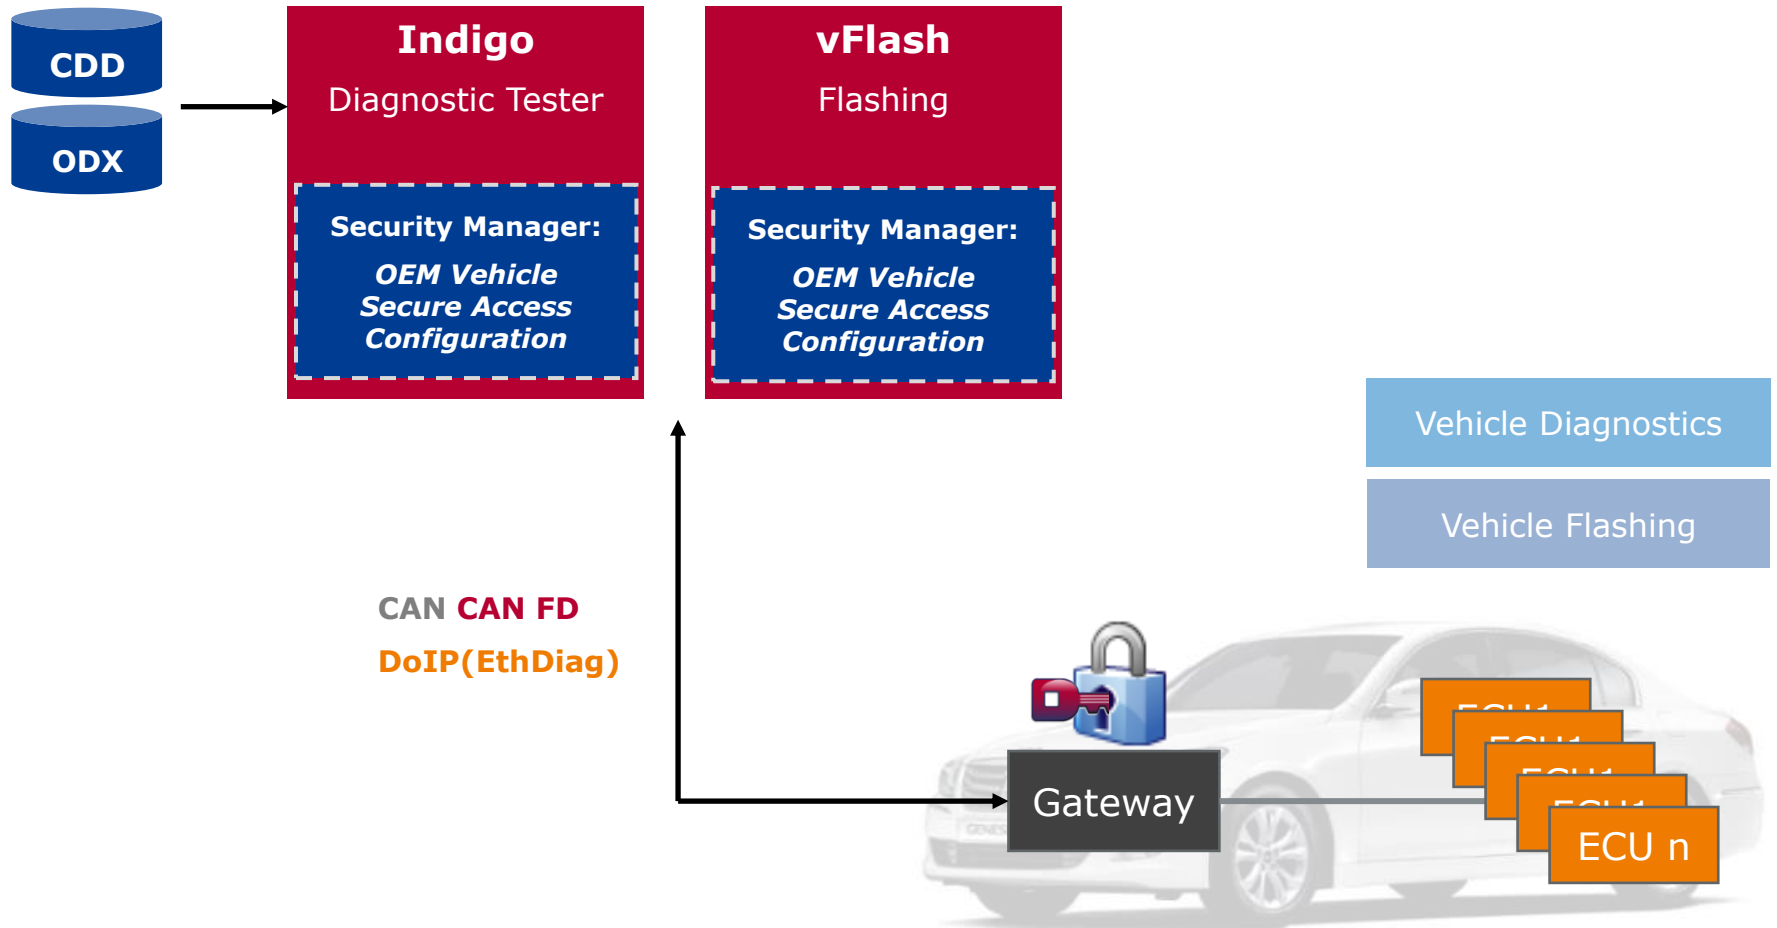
CDD

ODX

Indigo
Diagnostic Tester

Security Manager:
OEM Vehicle Secure Access Configuration

vFlash
Flashing

Security Manager:
OEM Vehicle Secure Access Configuration

Vehicle Diagnostics

Vehicle Flashing

CAN CAN FD
DoIP(EthDiag)

Gateway

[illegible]

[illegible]

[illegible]

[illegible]

ECU n